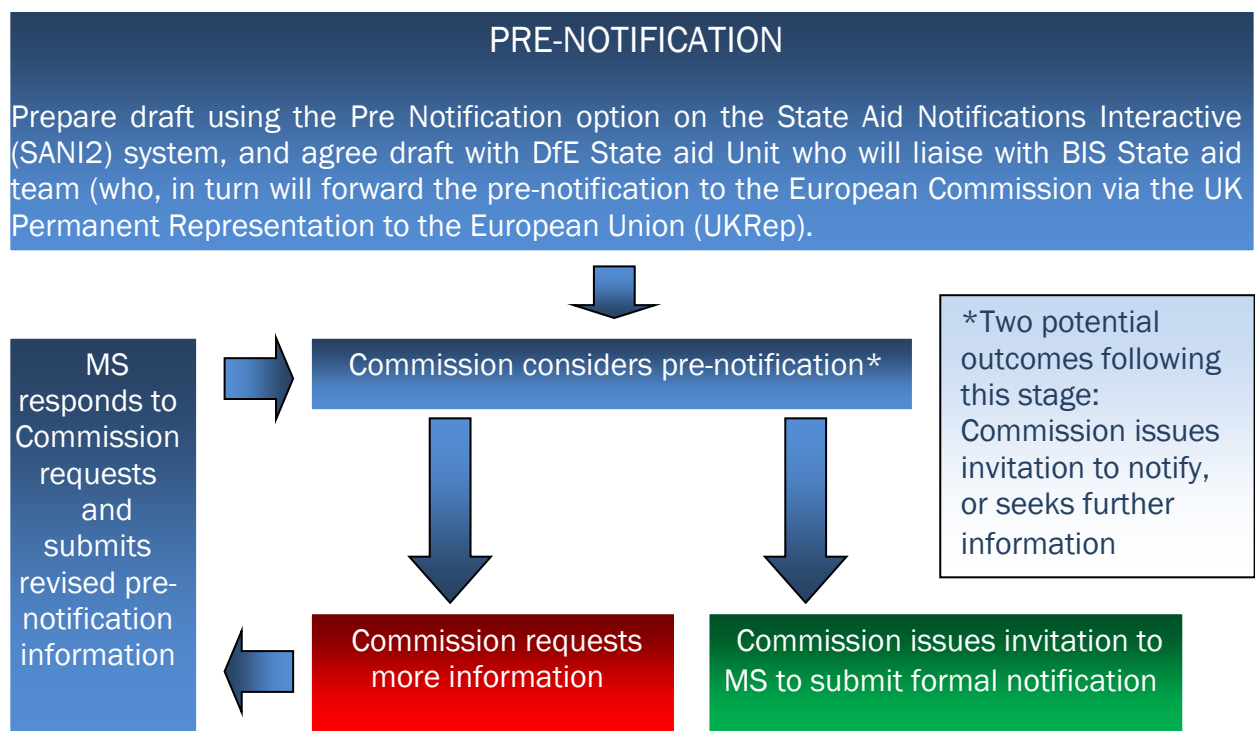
PRE-NOTIFICATION

Prepare draft using the Pre Notification option on the State Aid Notifications Interactive (SANI2) system, and agree draft with DfE State aid Unit who will liaise with BIS State aid team (who, in turn will forward the pre-notification to the European Commission via the UK Permanent Representation to the European Union (UKRep).

MS responds to Commission requests and submits revised pre-notification information

Commission considers pre-notification*

*Two potential outcomes following this stage: Commission issues invitation to notify, or seeks further information

Commission requests more information

Commission issues invitation to MS to submit formal notification